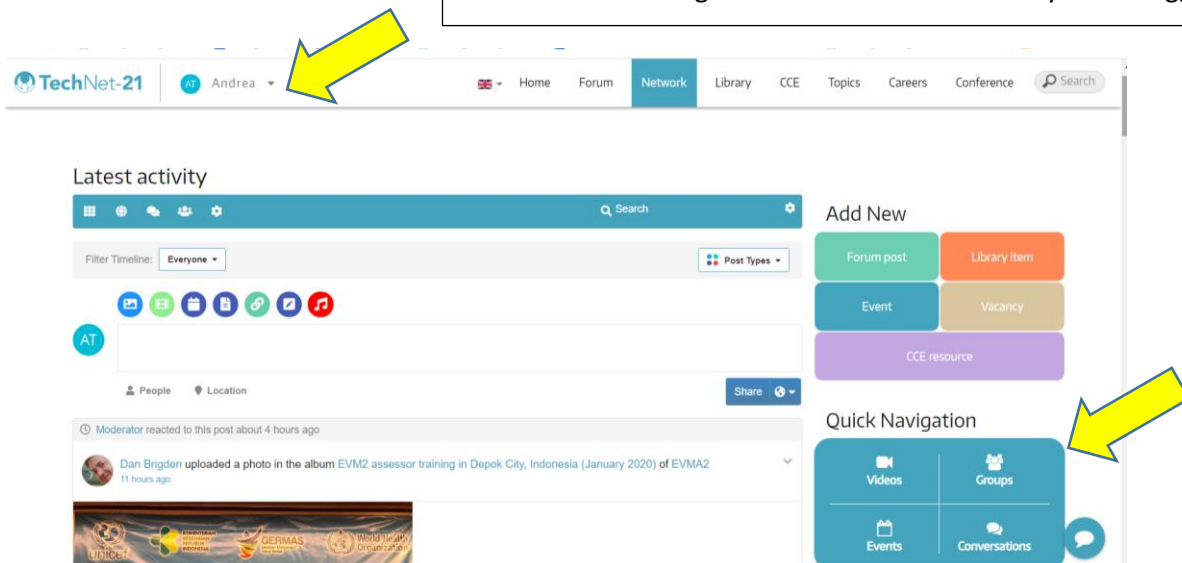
TechNet-21 AT Andrea Home Forum Network Library CCE Topics Careers Conference Search

Latest activity

Search

Filter Timeline: Everyone

Post Types

AT

People Location

Share

Add New

Forum post
Library item
Event
Vacancy
CCE resource

Moderator reacted to this post about 4 hours ago

Dan Brigden uploaded a photo in the album EVM2 assessor training in Depok City, Indonesia (January 2020) of EVMA2
11 hours ago

Quick Navigation

Videos
Groups
Events
Conversations

unicef GERMAS World Health Organization